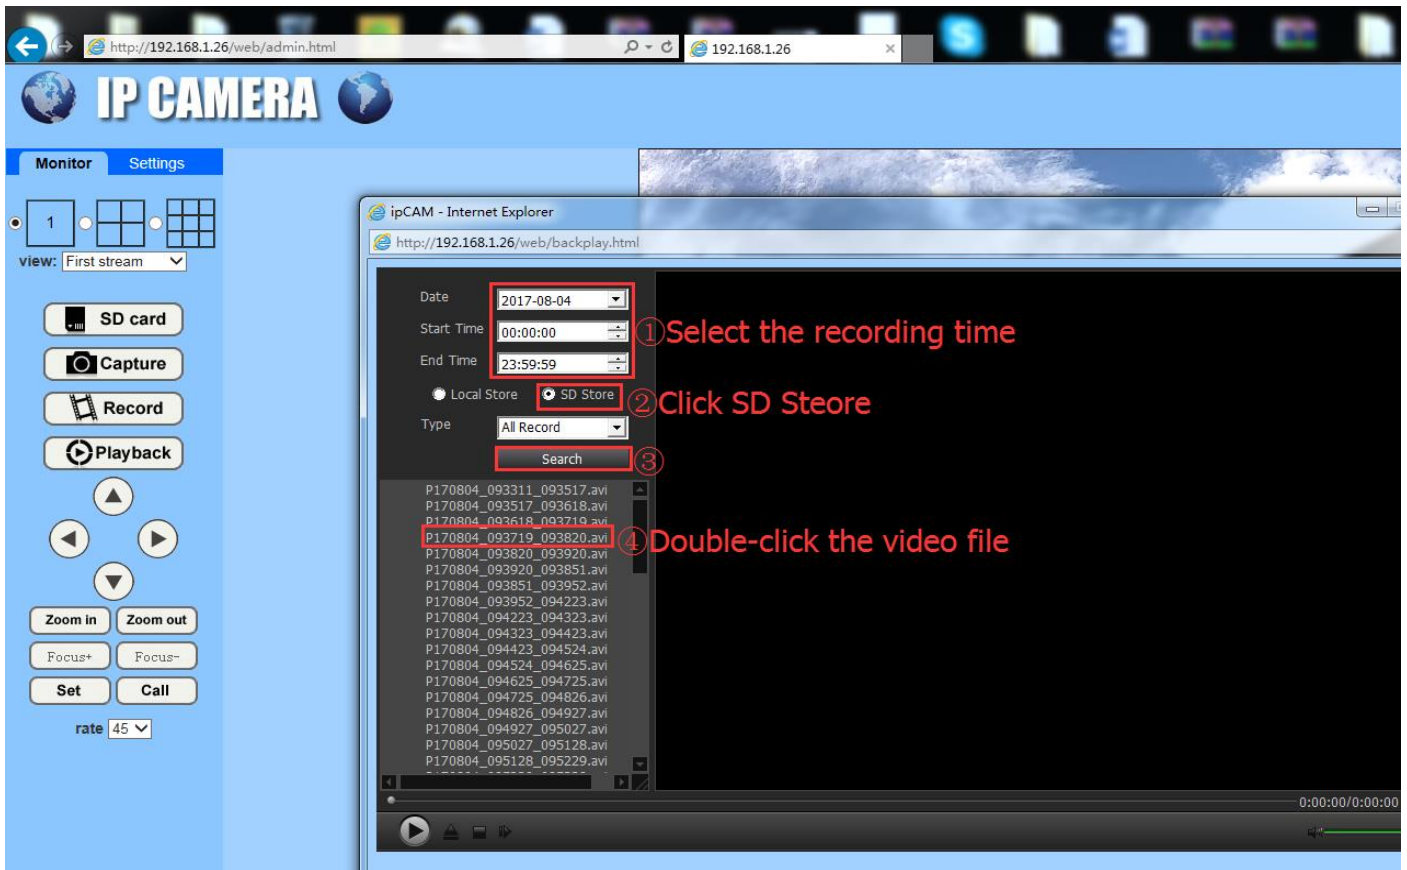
http://192.168.1.26/web/admin.html
192.168.1.26

IP CAMERA

Monitor Settings

1

view: First stream

SD card
Capture
Record
Playback

Zoom in Zoom out
Focus+ Focus-
Set Call

rate 45

ipCAM - Internet Explorer
http://192.168.1.26/web/backplay.html

Date 2017-08-04
Start Time 00:00:00
End Time 23:59:59

①Select the recording time

Local Store SD Store
②Click SD Steore

Type All Record

Search ③

P170804_093311_093517.avi
P170804_093517_093618.avi
P170804_093618_093719.avi
P170804_093719_093820.avi
P170804_093820_093920.avi
P170804_093920_093851.avi
P170804_093851_093952.avi
P170804_093952_094223.avi
P170804_094223_094323.avi
P170804_094323_094423.avi
P170804_094423_094524.avi
P170804_094524_094625.avi
P170804_094625_094725.avi
P170804_094725_094826.avi
P170804_094826_094927.avi
P170804_094927_095027.avi
P170804_095027_095128.avi
P170804_095128_095229.avi

④Double-click the video file

0:00:00/0:00:00